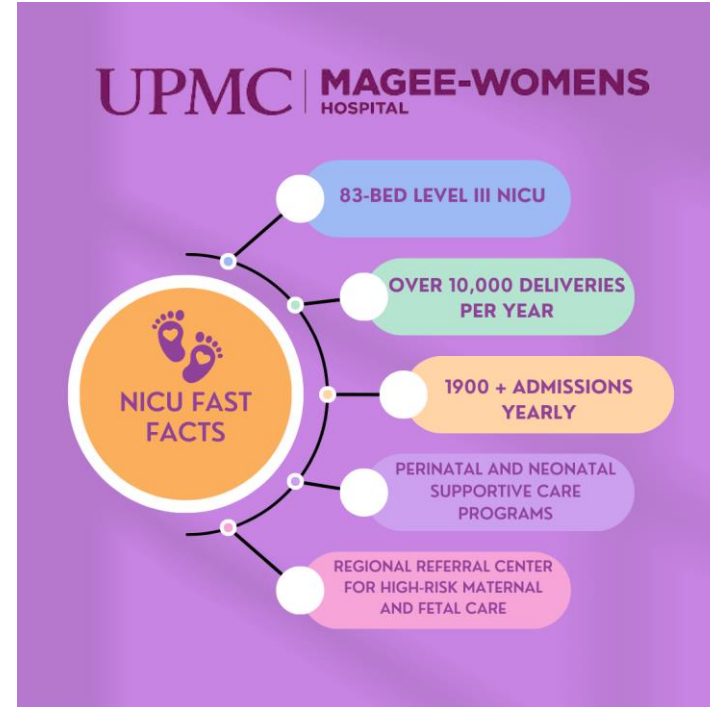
UPMC | MAGEE-WOMENS HOSPITAL

NICU FAST FACTS

83-BED LEVEL III NICU

OVER 10,000 DELIVERIES PER YEAR

1900 + ADMISSIONS YEARLY

PERINATAL AND NEONATAL SUPPORTIVE CARE PROGRAMS

REGIONAL REFERRAL CENTER FOR HIGH-RISK MATERNAL AND FETAL CARE